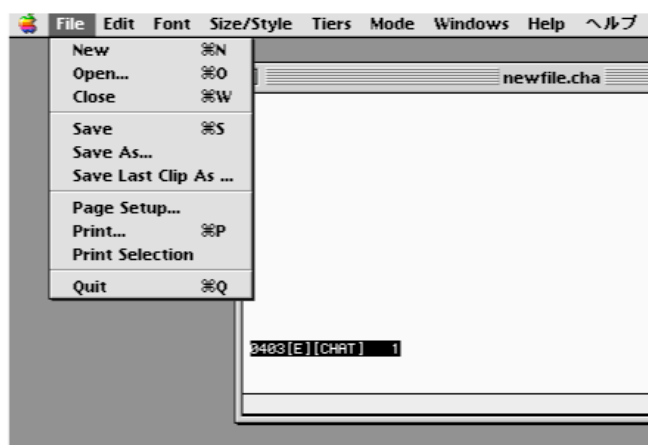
File Edit Font Size/Style Tiers Mode Windows Help ヘルプ

New ⌘N
Open... ⌘O
Close ⌘W

Save ⌘S
Save As...
Save Last Clip As ...

Page Setup...
Print... ⌘P
Print Selection

Quit ⌘Q

newfile.cha

0403[E][CHAT] 1